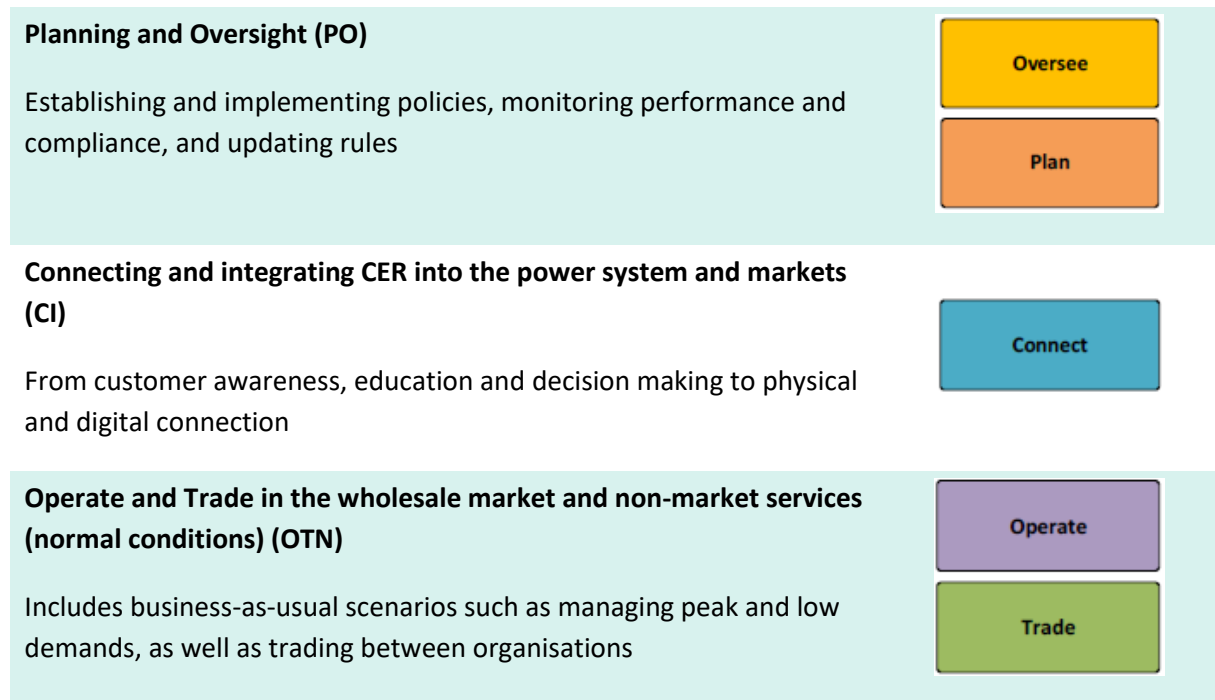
**Planning and Oversight (PO)**

Establishing and implementing policies, monitoring performance and compliance, and updating rules

Oversee

Plan

**Connecting and integrating CER into the power system and markets (CI)**

From customer awareness, education and decision making to physical and digital connection

Connect

**Operate and Trade in the wholesale market and non-market services (normal conditions) (OTN)**

Includes business-as-usual scenarios such as managing peak and low demands, as well as trading between organisations

Operate

Trade